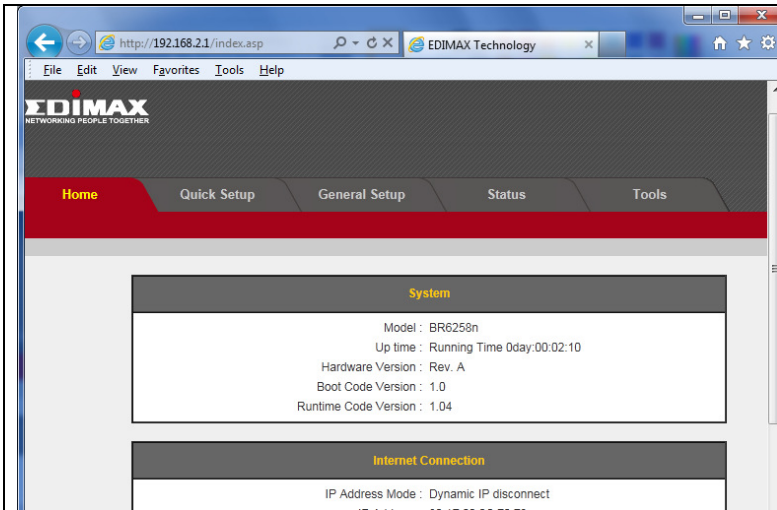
http://192.168.2.1/index.asp
EDIMAX Technology
File Edit View Favorites Tools Help
EDIMAX
NETWORKING PEOPLE TOGETHER
Home
Quick Setup
General Setup
Status
Tools

System

| | |
|---|---|
| Model : | BR6258n |
| Up time : | Running Time 0day:00:02:10 |
| Hardware Version : | Rev. A |
| Boot Code Version : | 1.0 |
| Runtime Code Version : | 1.04 |

Internet Connection

| | |
|---|---|
| IP Address Mode : | Dynamic IP disconnect |
| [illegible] | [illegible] |